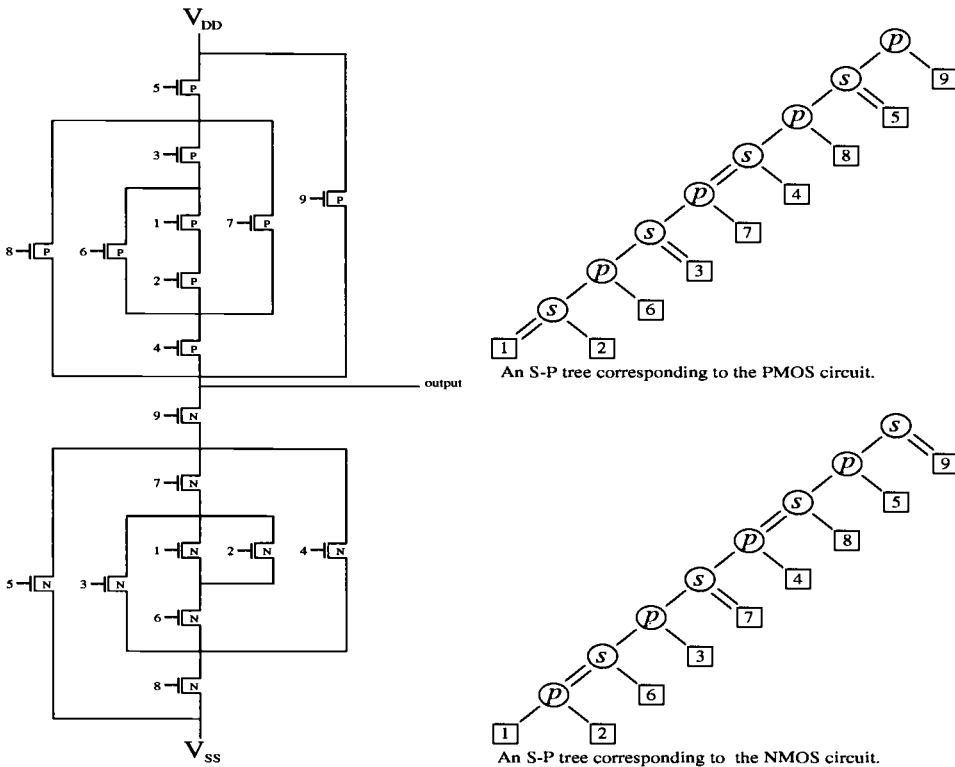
$V_{DD}$

5 P
3 P
1 P
7 P
9 P
8 P
6 P
2 P
4 P

output

9 N
7 N
1 N
2 N
4 N
5 N
3 N
6 N
8 N

$V_{SS}$

p
s
9
p
5
s
8
p
4
s
7
p
3
s
6
1
2

An S-P tree corresponding to the PMOS circuit.

s
p
9
s
5
p
8
s
4
p
7
s
3
p
6
1
2

An S-P tree corresponding to the NMOS circuit.